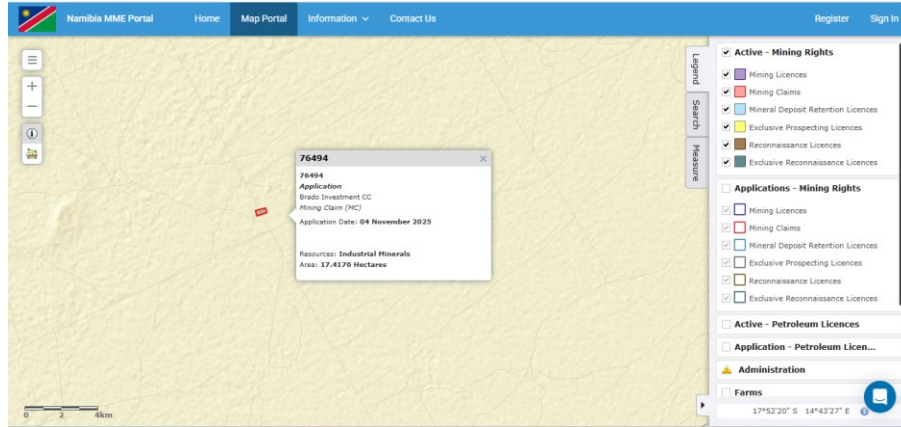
Namibia MME Portal Home Map Portal Information Contact Us Register Sign In

76494

76494
Application
Brado Investment CC
Mining Claim (MC)

Application Date: 04 November 2025

Resources: Industrial Minerals
Area: 17.4176 Hectares

0 2 4km

Legend Search Measure

Active - Mining Rights
Mining Licences
Mining Claims
Mineral Deposit Retention Licences
Exclusive Prospecting Licences
Reconnaissance Licences
Exclusive Reconnaissance Licences

Applications - Mining Rights
Mining Licences
Mining Claims
Mineral Deposit Retention Licences
Exclusive Prospecting Licences
Reconnaissance Licences
Exclusive Reconnaissance Licences

Active - Petroleum Licences

Application - Petroleum Licen...

Administration

Farms

17°52'20" S 14°43'27" E